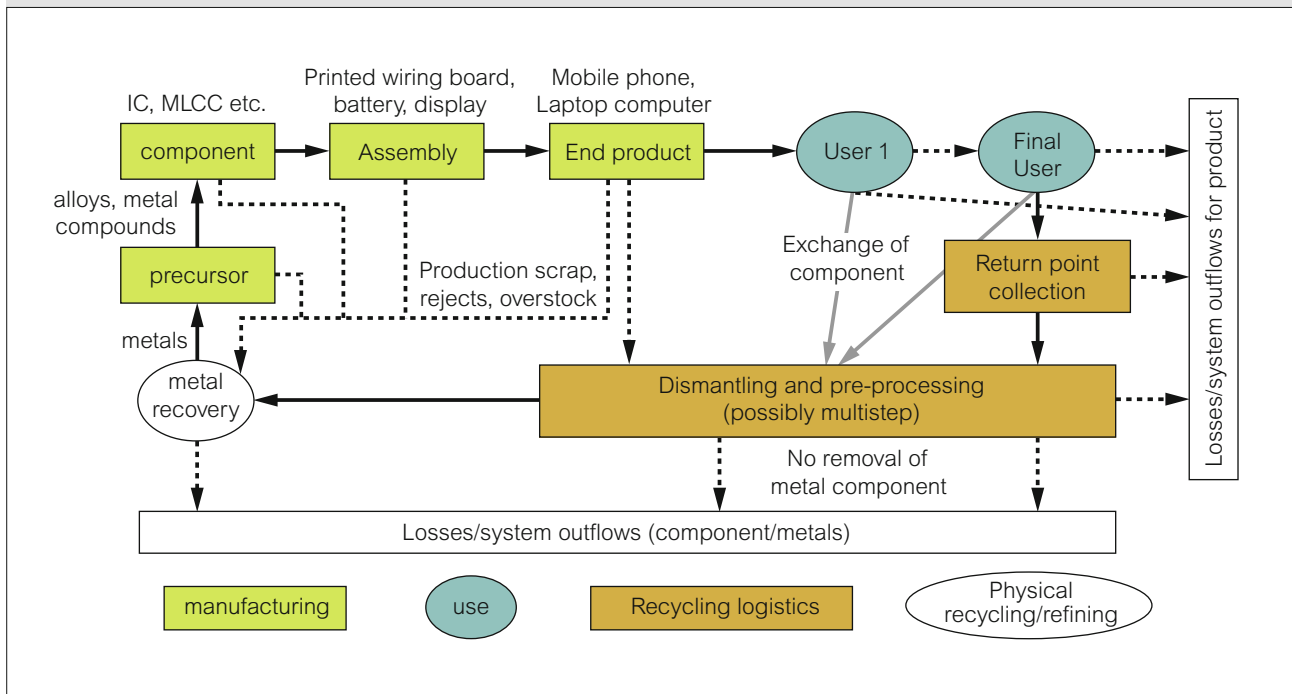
IC, MLCC etc.

Printed wiring board, battery, display

Mobile phone, Laptop computer

component

Assembly

End product

User 1

Final User

Losses/system outflows for product

alloys, metal compounds

precursor

Exchange of component

Return point collection

Production scrap, rejects, overstock

metals

metal recovery

Dismantling and pre-processing (possibly multistep)

No removal of metal component

Losses/system outflows (component/metals)

manufacturing

use

Recycling logistics

Physical recycling/refining